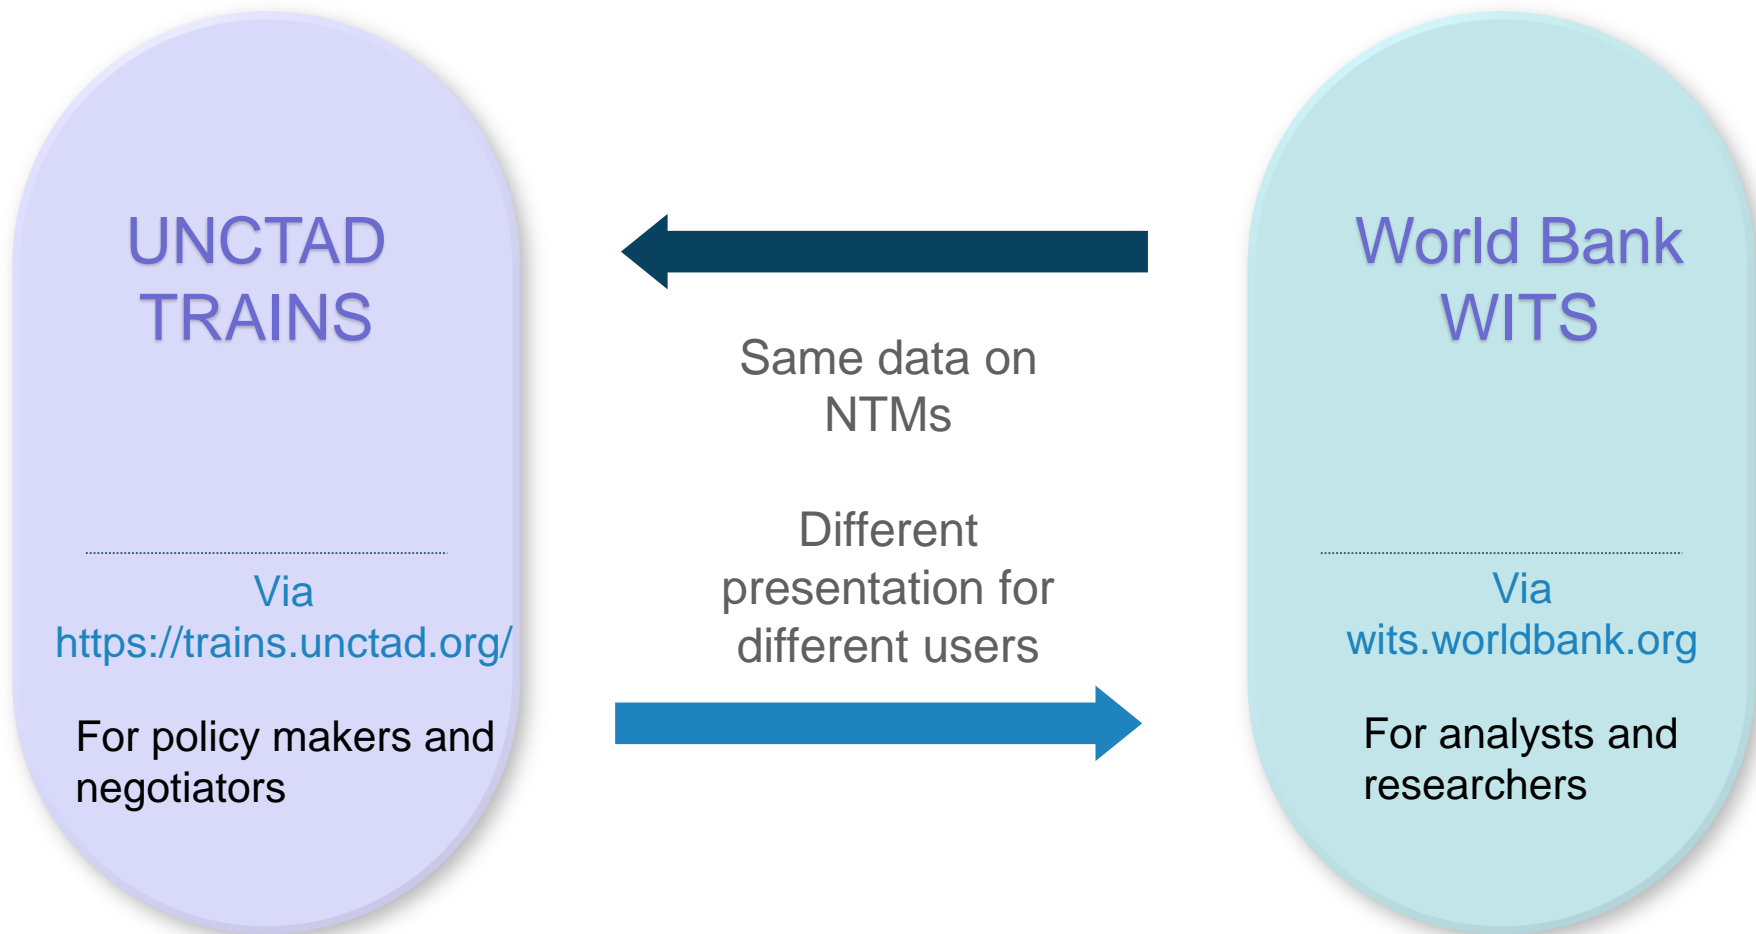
UNCTAD TRAINS

Via https://trains.unctad.org/

For policy makers and negotiators

Same data on NTMs

Different presentation for different users

World Bank WITS

Via wits.worldbank.org

For analysts and researchers